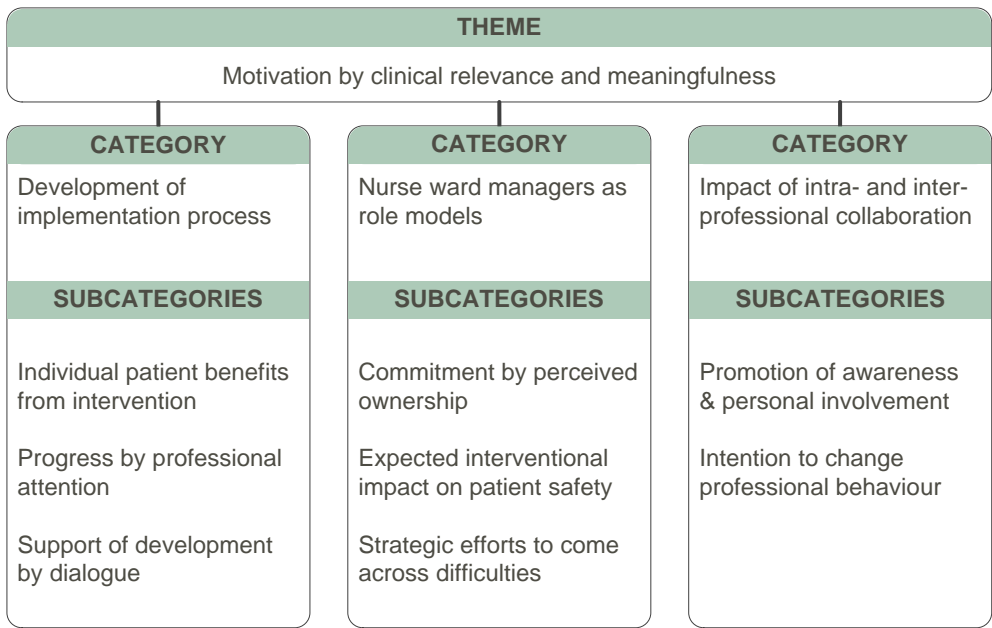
THEME

Motivation by clinical relevance and meaningfulness

CATEGORY

Development of implementation process

SUBCATEGORIES

Individual patient benefits from intervention

Progress by professional attention

Support of development by dialogue

CATEGORY

Nurse ward managers as role models

SUBCATEGORIES

Commitment by perceived ownership

Expected interventional impact on patient safety

Strategic efforts to come across difficulties

CATEGORY

Impact of intra- and inter-professional collaboration

SUBCATEGORIES

Promotion of awareness & personal involvement

Intention to change professional behaviour